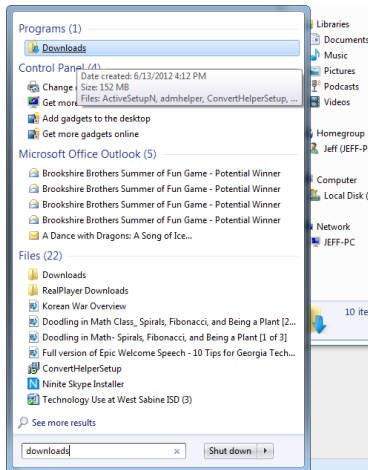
Programs (1)
Downloads
Control Panel (4)
Change
Get more
Date created: 6/13/2012 4:12 PM
Size: 152 MB
Files: ActiveSetupN, admhelper, ConvertHelperSetup, ...
Add gadgets to the desktop
Get more gadgets online
Microsoft Office Outlook (5)
Brookshire Brothers Summer of Fun Game - Potential Winner
Brookshire Brothers Summer of Fun Game - Potential Winner
Brookshire Brothers Summer of Fun Game - Potential Winner
Brookshire Brothers Summer of Fun Game - Potential Winner
A Dance with Dragons: A Song of Ice...
Files (22)
Downloads
RealPlayer Downloads
Korean War Overview
Doodling in Math Class_ Spirals, Fibonacci, and Being a Plant [2...
Doodling in Math- Spirals, Fibonacci, and Being a Plant [1 of 3]
Full version of Epic Welcome Speech - 10 Tips for Georgia Tech...
ConvertHelperSetup
Ninite Skype Installer
Technology Use at West Sabine ISD (3)
See more results
downloads
Shut down
Libraries
Documents
Music
Pictures
Podcasts
Videos
Homegroup
Jeff (JEFF-P
Computer
Local Disk (
Network
JEFF-PC
10 ite